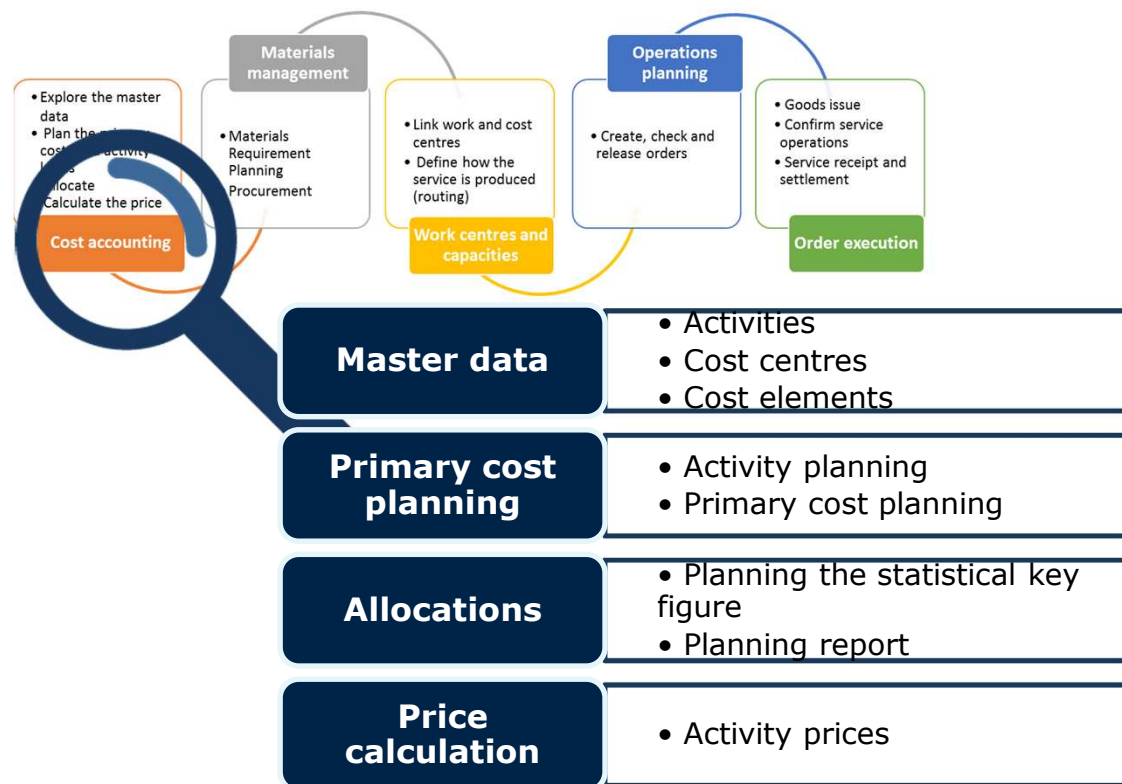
• Explore the master data
• Plan the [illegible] cost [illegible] activity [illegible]
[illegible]llocate
• Calculate the price

Cost accounting

Materials management

• Materials Requirement Planning
Procurement

• Link work and cost centres
• Define how the service is produced (routing)

Work centres and capacities

Operations planning

• Create, check and release orders

• Goods issue
• Confirm service operations
• Service receipt and settlement

Order execution

| Master data | • Activities<br>• Cost centres<br>• Cost elements |
|---|---|
| Primary cost planning | • Activity planning<br>• Primary cost planning |
| Allocations | • Planning the statistical key figure<br>• Planning report |
| Price calculation | • Activity prices |